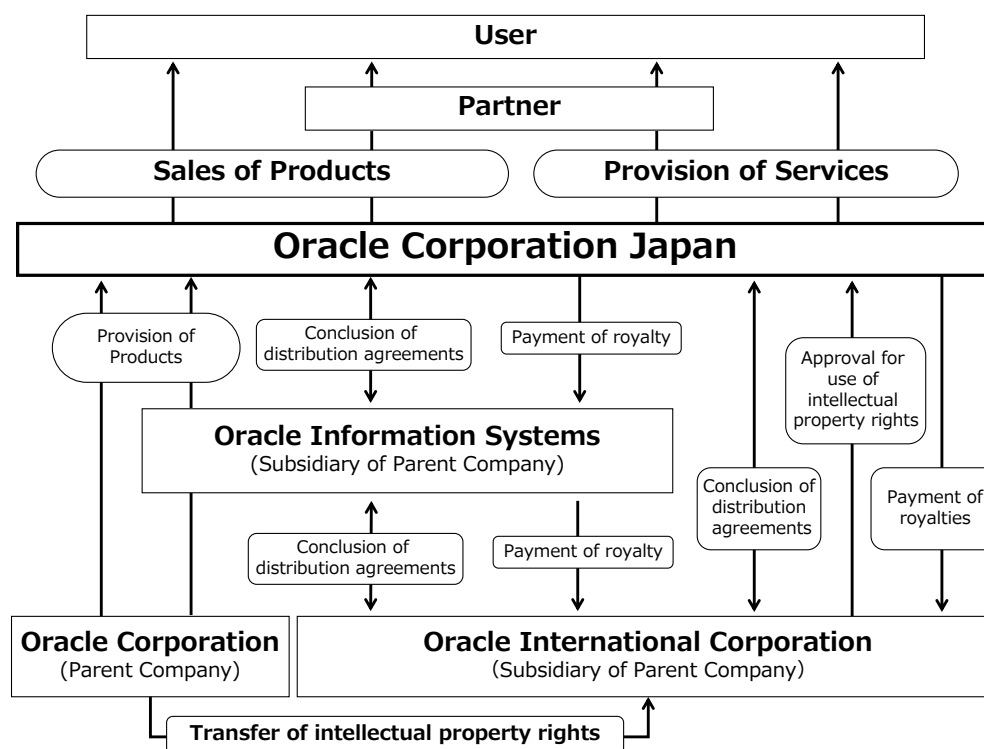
User

Partner

Sales of Products

Provision of Services

Oracle Corporation Japan

Provision of Products

Conclusion of distribution agreements

Payment of royalty

Approval for use of intellectual property rights

Oracle Information Systems
(Subsidiary of Parent Company)

Conclusion of distribution agreements

Payment of royalties

Conclusion of distribution agreements

Payment of royalty

Oracle Corporation
(Parent Company)

Oracle International Corporation
(Subsidiary of Parent Company)

Transfer of intellectual property rights